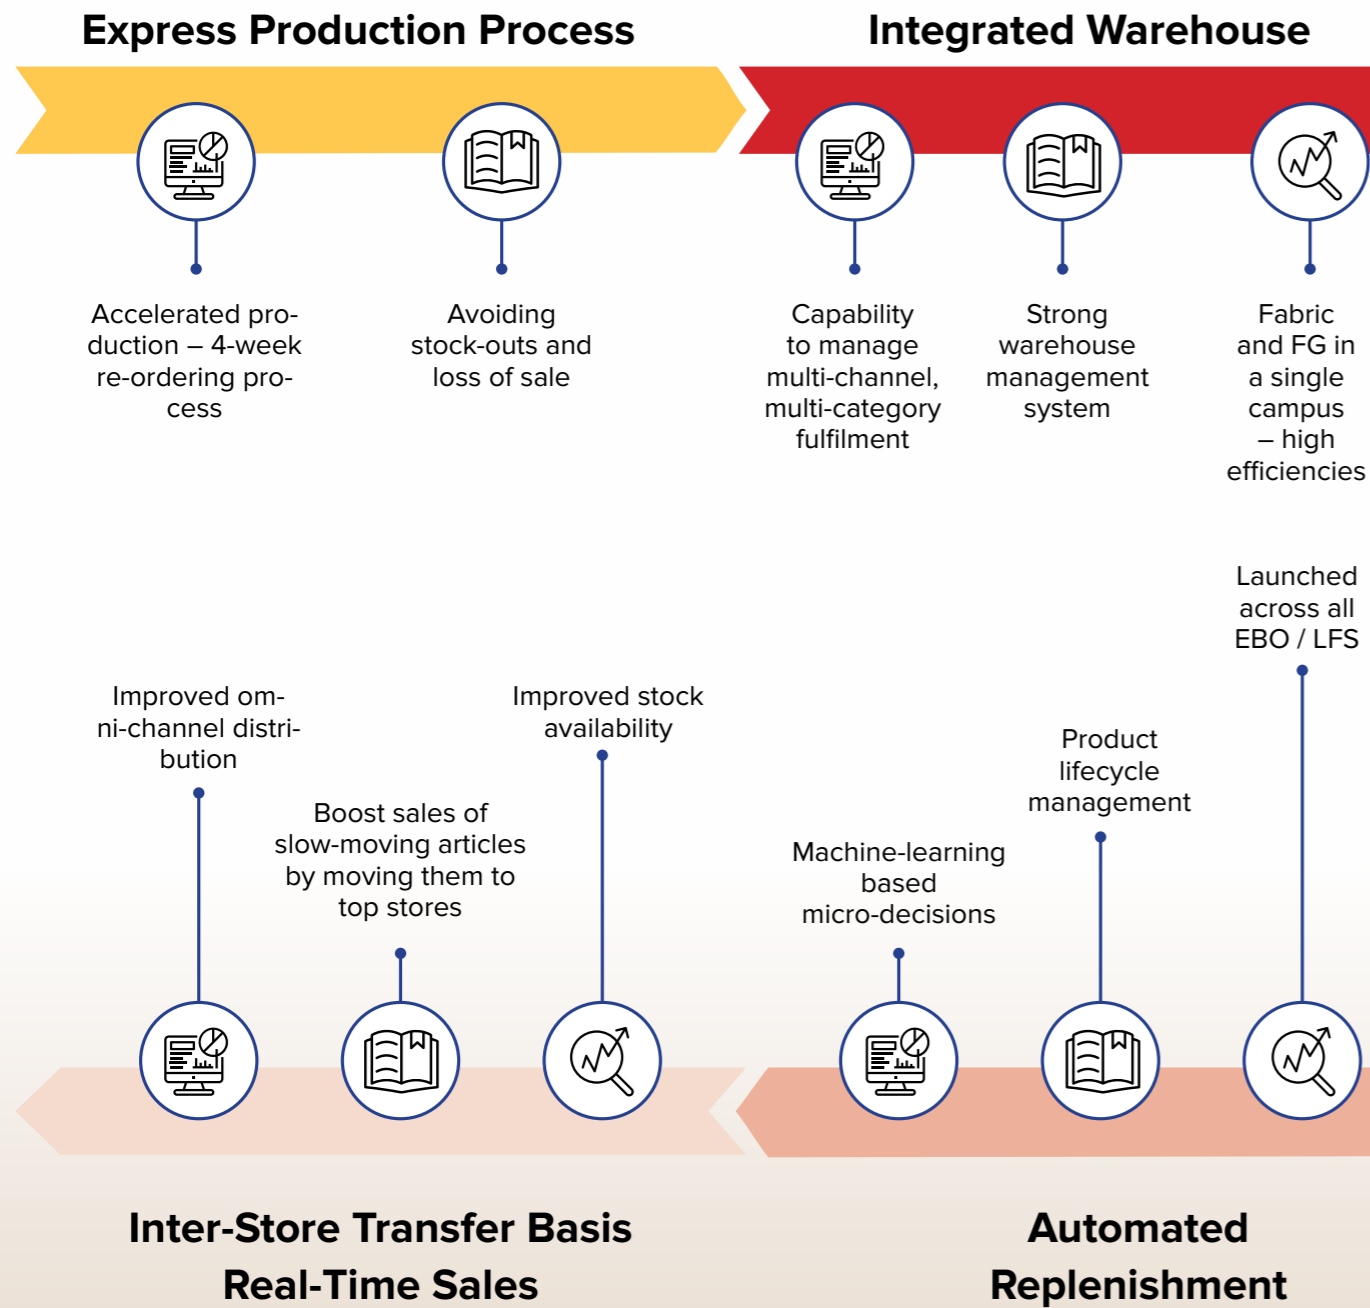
Express Production Process

Integrated Warehouse

Accelerated production – 4-week re-ordering process

Avoiding stock-outs and loss of sale

Capability to manage multi-channel, multi-category fulfilment

Strong warehouse management system

Fabric and FG in a single campus – high efficiencies

Launched across all EBO / LFS

Improved omni-channel distribution

Improved stock availability

Product lifecycle management

Boost sales of slow-moving articles by moving them to top stores

Machine-learning based micro-decisions

Inter-Store Transfer Basis Real-Time Sales

Automated Replenishment